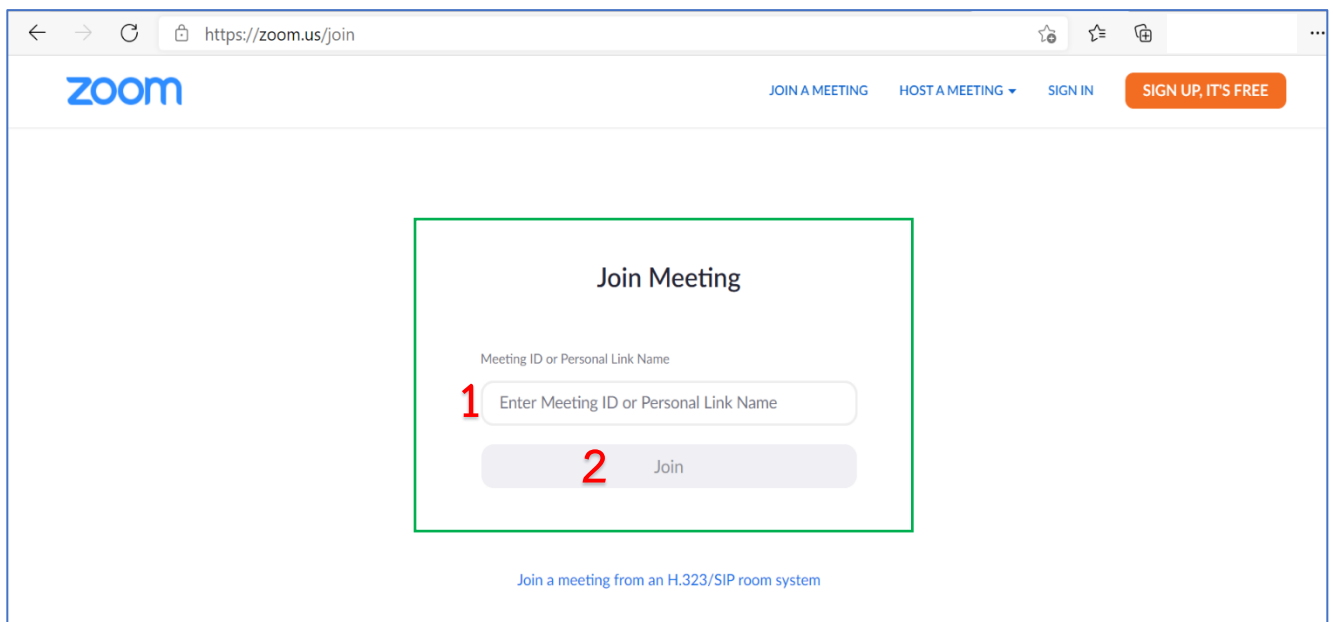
https://zoom.us/join

zoom

JOIN A MEETING HOST A MEETING SIGN IN SIGN UP, IT'S FREE

Join Meeting

Meeting ID or Personal Link Name

1 Enter Meeting ID or Personal Link Name

2 Join

Join a meeting from an H.323/SIP room system